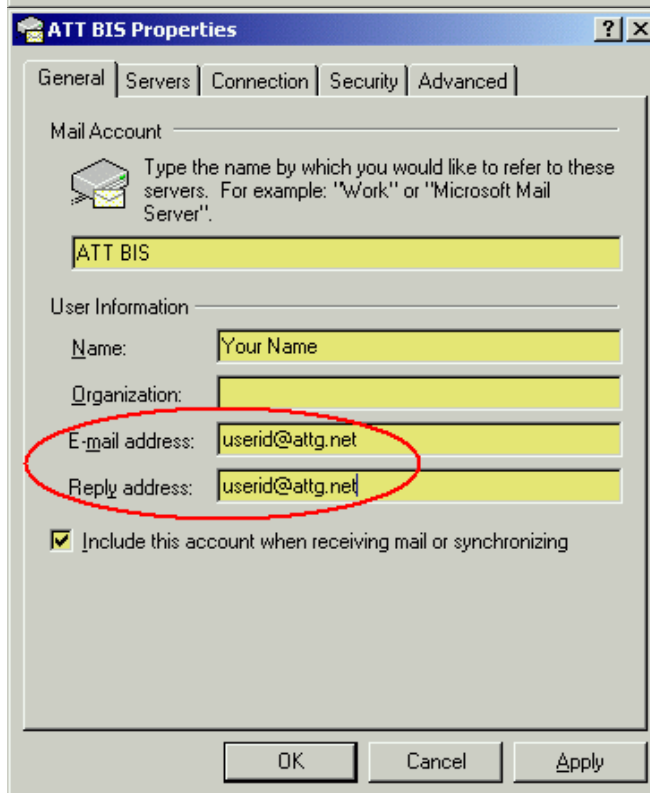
ATT BIS Properties

?

General | Servers | Connection | Security | Advanced

Mail Account

Type the name by which you would like to refer to these servers. For example: "Work" or "Microsoft Mail Server".

ATT BIS

User Information

Name: Your Name

Organization:

E-mail address: userid@attg.net

Reply address: userid@attg.net

Include this account when receiving mail or synchronizing

OK | Cancel | Apply